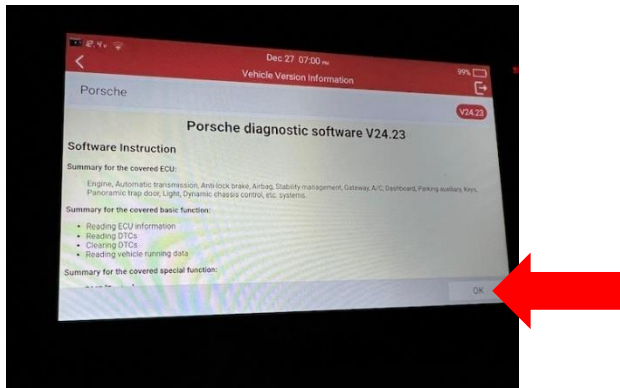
Dec 27 07:00 PM
Vehicle Version Information
99%

Porsche
V24.23

Porsche diagnostic software V24.23

Software Instruction

Summary for the covered ECU:

Engine, Automatic transmission, Anti-lock brake, Airbag, Stability management, Gateway, A/C, Dashboard, Parking auxiliary, Keys, Panoramic trap door, Light, Dynamic chassis control, etc. systems.

Summary for the covered basic function:

• Reading ECU information
• Reading DTCs
• Clearing DTCs
• Reading vehicle running data

Summary for the covered special function:

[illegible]

OK